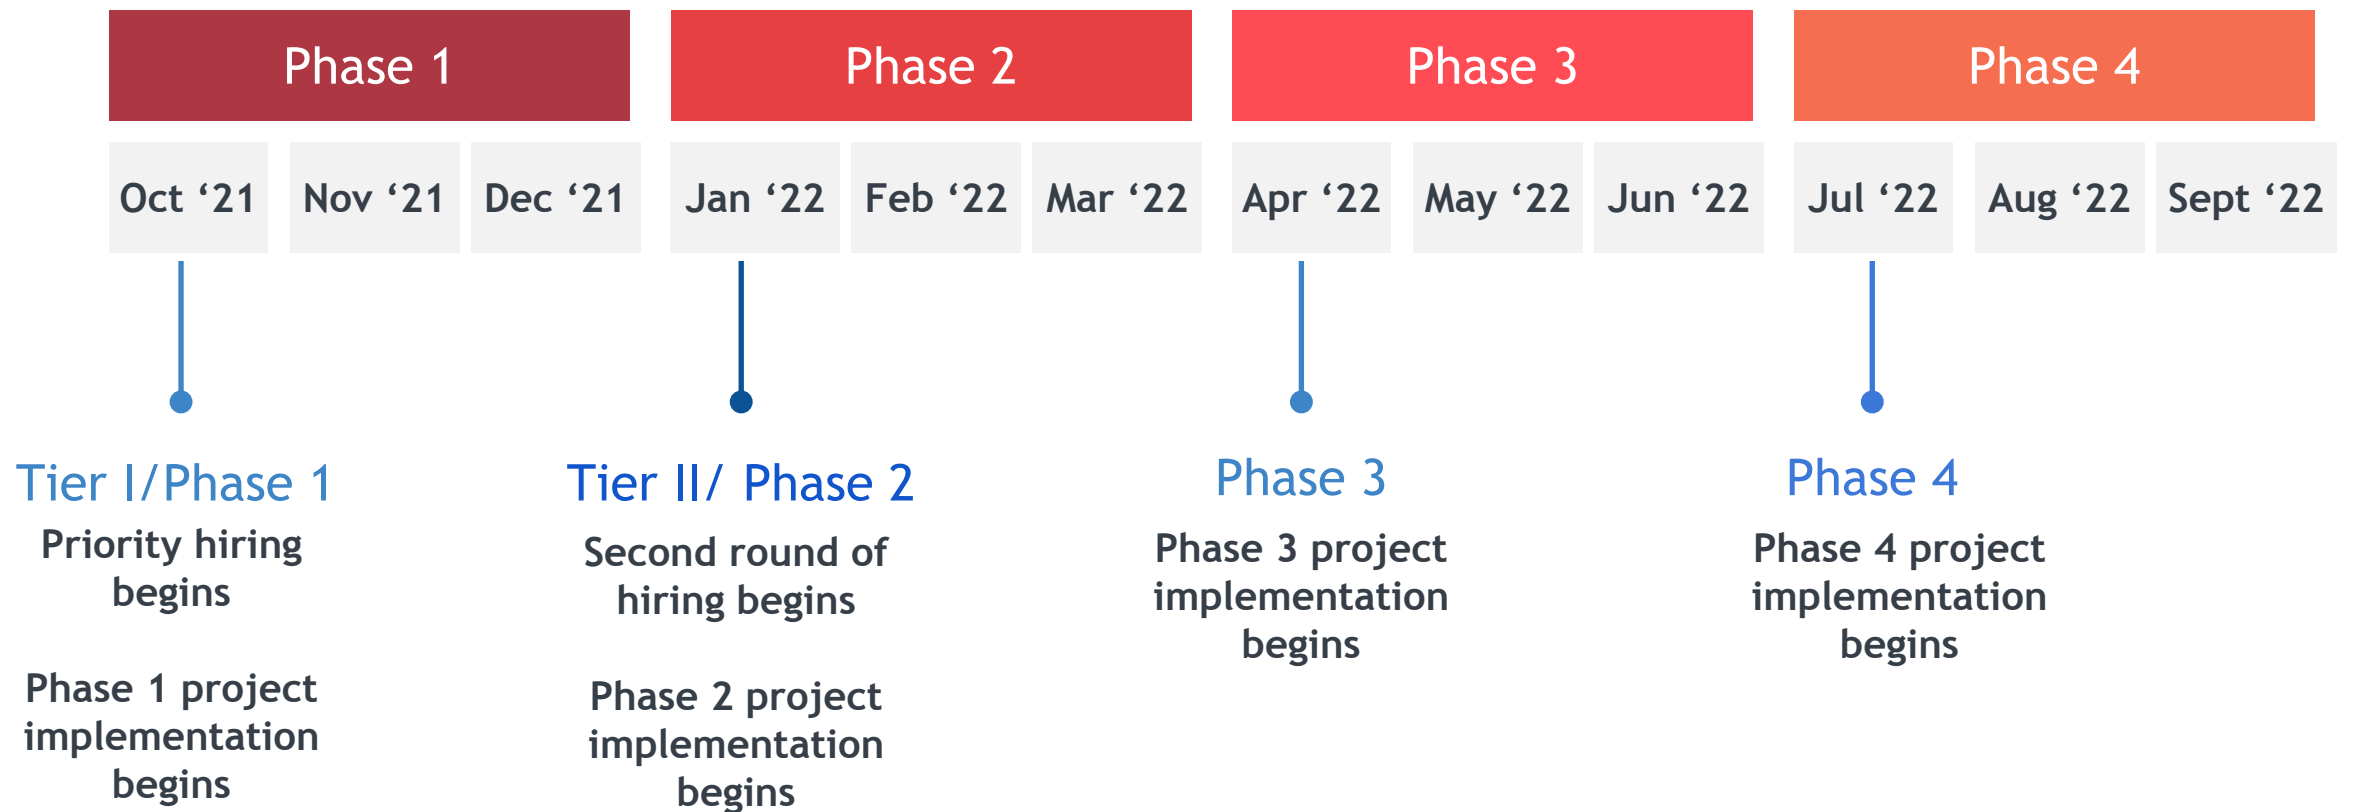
Phase 1

Phase 2

Phase 3

Phase 4

| Oct ‘21 | Nov ‘21 | Dec ‘21 | Jan ‘22 | Feb ‘22 | Mar ‘22 | Apr ‘22 | May ‘22 | Jun ‘22 | Jul ‘22 | Aug ‘22 | Sept ‘22 |
|---|---|---|---|---|---|---|---|---|---|---|---|

Tier I/Phase 1

Priority hiring begins

Phase 1 project implementation begins

Tier II/ Phase 2

Second round of hiring begins

Phase 2 project implementation begins

Phase 3

Phase 3 project implementation begins

Phase 4

Phase 4 project implementation begins